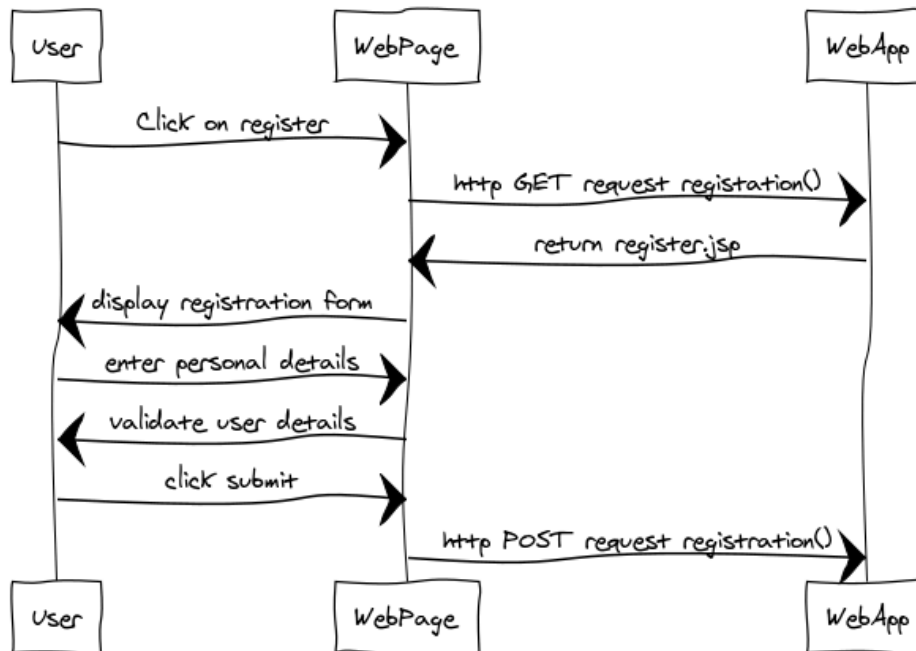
User

WebPage

WebApp

Click on register

http GET request registation()

return register.jsp

display registration form

enter personal details

validate user details

click submit

http POST request registration()

User

WebPage

WebApp